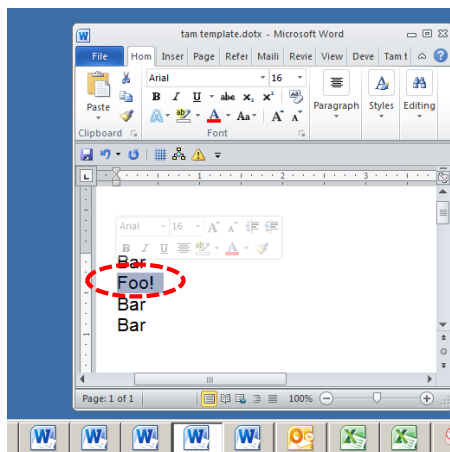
tam template.dotx - Microsoft Word

File Hom Inser Page Refer Maili Revie View Deve Tam t

Paste

Arial 16

B I U abc $x_2$ $x^2$

A A

Clipboard Font

Paragraph Styles Editing

Arial 16 A A

B I U A

Bar

Foo!

Bar

Bar

Page: 1 of 1

100%